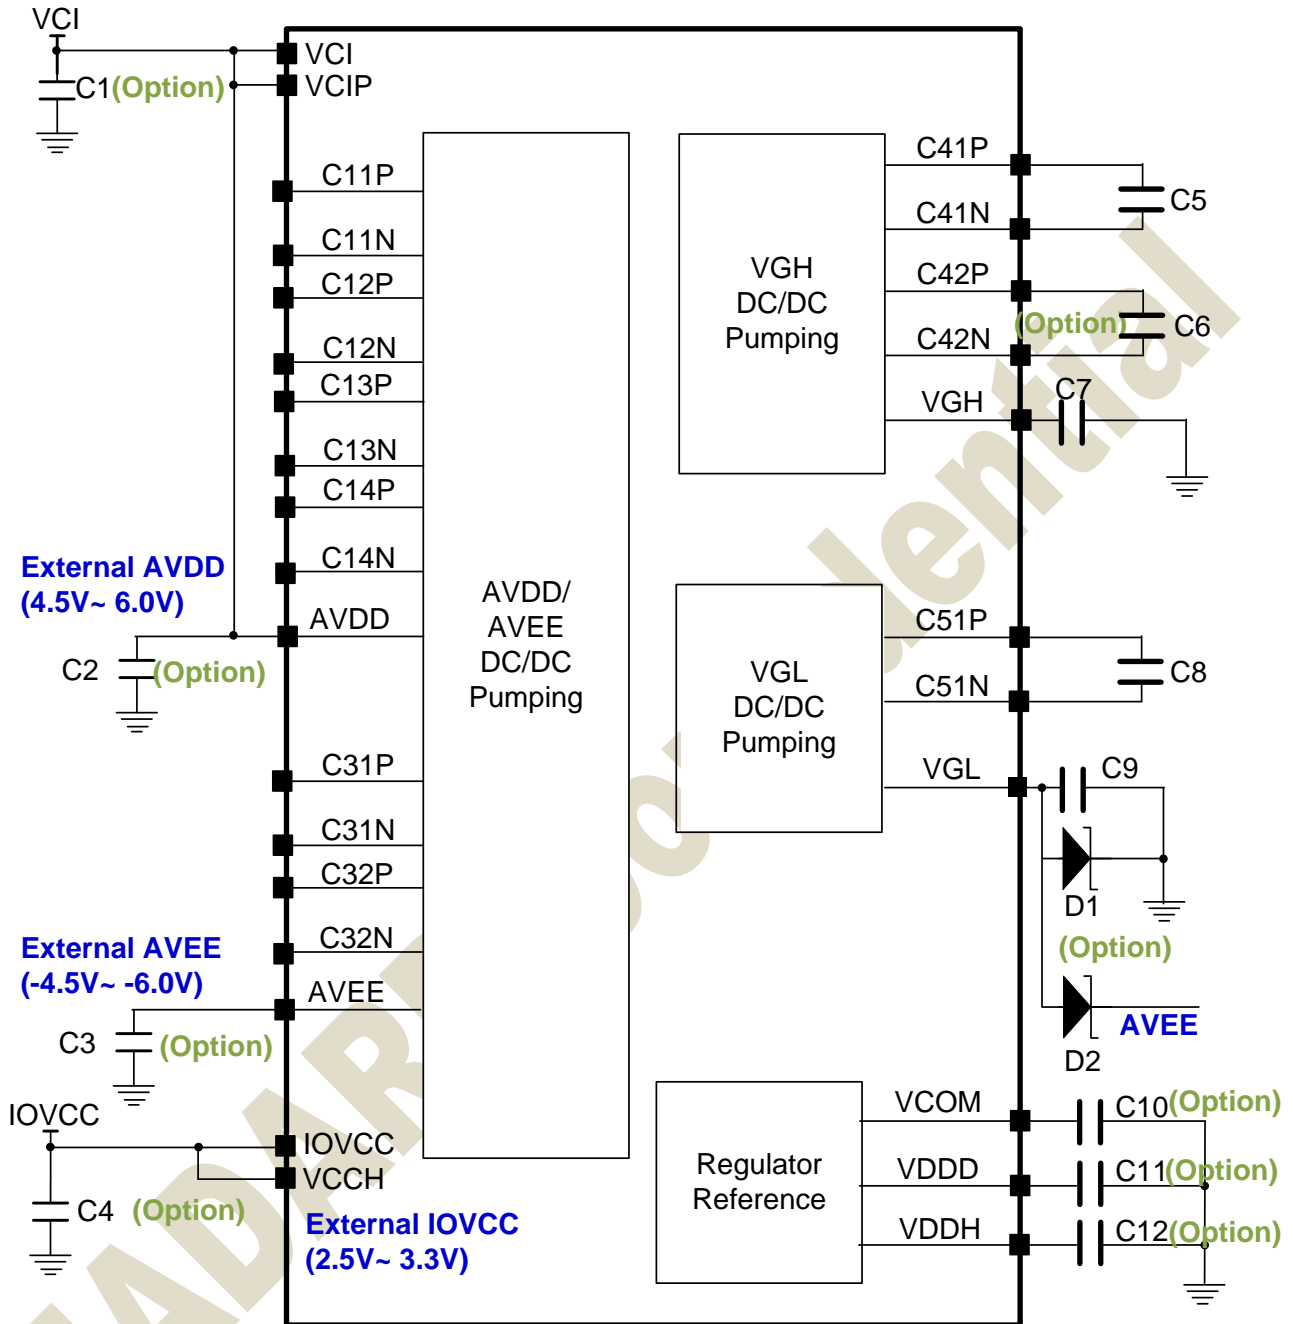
VCI
C1(Option)
VCI
VCIP
C11P
C11N
C12P
C12N
C13P
C13N
C14P
C14N
External AVDD
(4.5V~ 6.0V)
AVDD
C2
(Option)
AVDD/
AVEE
DC/DC
Pumping
C31P
C31N
C32P
C32N
External AVEE
(-4.5V~ -6.0V)
AVEE
C3
(Option)
IOVCC
IOVCC
VCCH
C4
(Option)
External IOVCC
(2.5V~ 3.3V)
VGH
DC/DC
Pumping
C41P
C41N
C42P
C42N
VGH
C5
(Option)
C6
C7
VGL
DC/DC
Pumping
C51P
C51N
VGL
C8
C9
D1
(Option)
AVEE
D2
Regulator
Reference
VCOM
VDDD
VDDH
C10(Option)
C11(Option)
C12(Option)